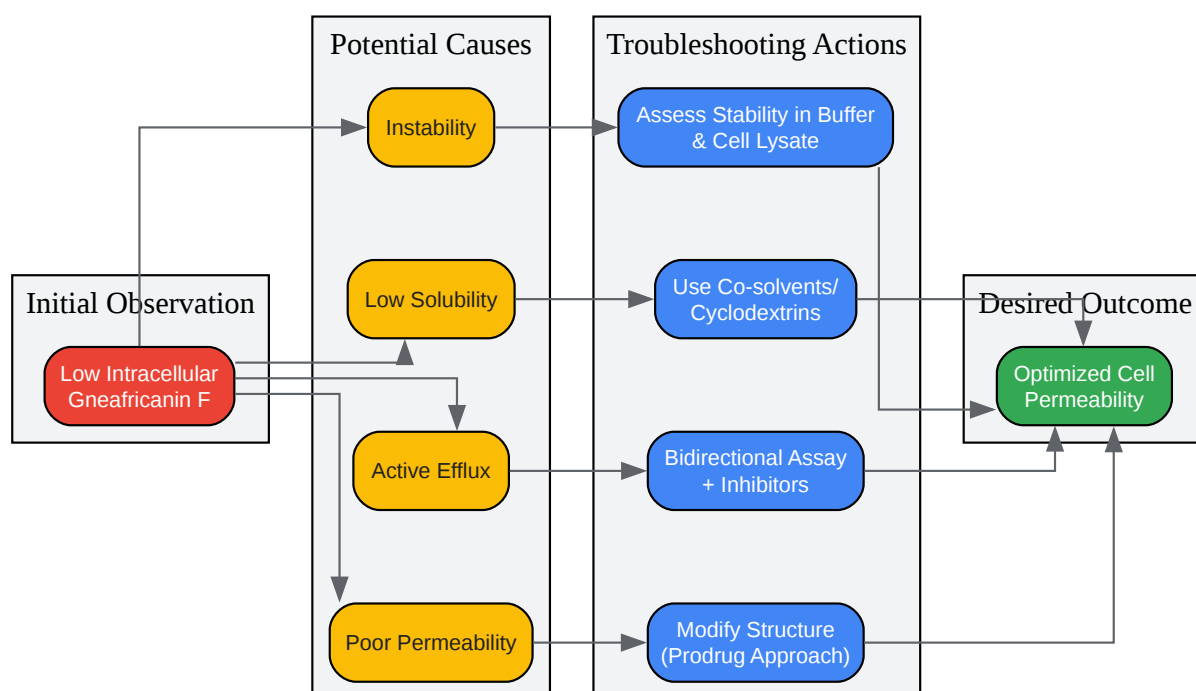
Potential Causes

Troubleshooting Actions

Initial Observation

Desired Outcome

Instability

Assess Stability in Buffer & Cell Lysate

Low Solubility

Use Co-solvents/ Cyclodextrins

Low Intracellular Gneafricanin F

Optimized Cell Permeability

Active Efflux

Bidirectional Assay + Inhibitors

Poor Permeability

Modify Structure (Prodrug Approach)